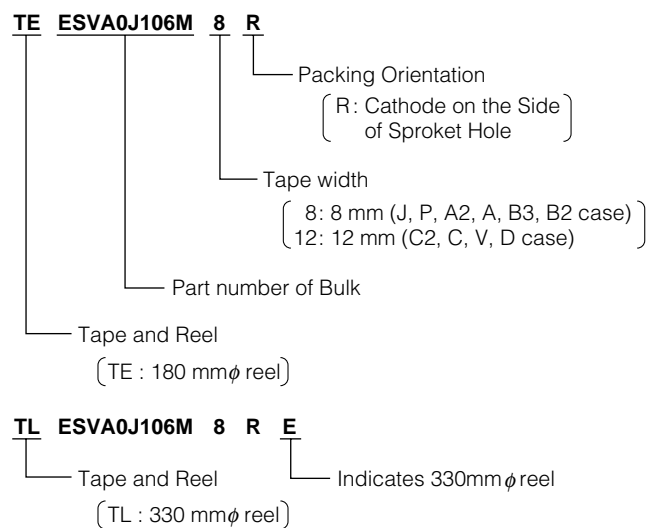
TE ESVA0J106M 8 R

Packing Orientation

(R: Cathode on the Side of Sproket Hole)

Tape width

(8: 8 mm (J, P, A2, A, B3, B2 case)
12: 12 mm (C2, C, V, D case))

Part number of Bulk

Tape and Reel

(TE : 180 mm$\phi$ reel)

TL ESVA0J106M 8 R E

Tape and Reel

Indicates 330mm$\phi$ reel

(TL : 330 mm$\phi$ reel)